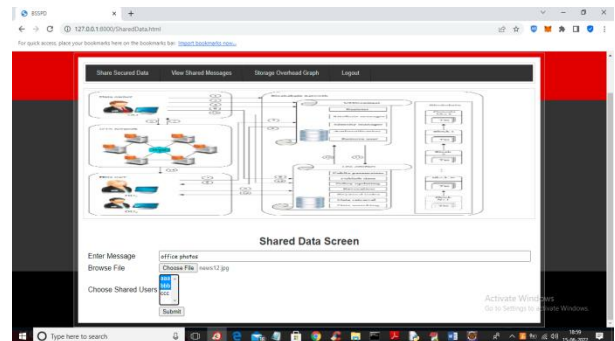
BSSPD
127.0.0.1:8000/SharedData.html
For quick access, place your bookmarks here on the bookmarks bar. Import bookmarks now...

Share Secured Data
View Shared Messages
Storage Overhead Graph
Logout

Shared Data Screen

Enter Message office photos
Browse File Choose File news12.jpg
Choose Shared Users aaa
bbb
ccc
Submit

Activate Windows
Go to Settings to activate Windows.

Type here to search
18:59